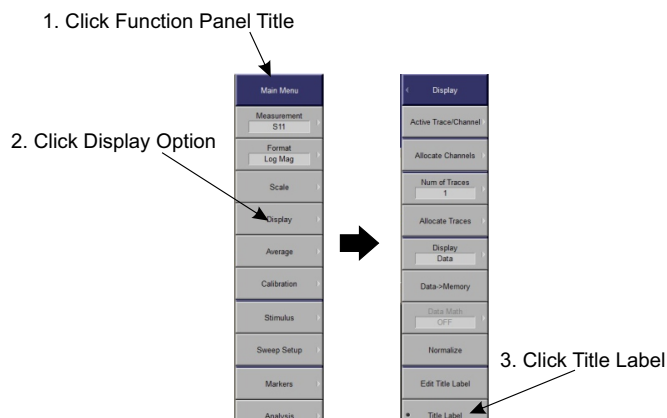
1. Click Function Panel Title

2. Click Display Option

Main Menu

Measurement
S11

Format
Log Mag

Scale

Display

Average

Calibration

Stimulus

Sweep Setup

Markers

Analysis

Display

Active Trace/Channel

Allocate Channels

Num of Traces
1

Allocate Traces

Display
Data

Data->Memory

Data Math
OFF

Normalize

Edit Title Label

Title Label

3. Click Title Label